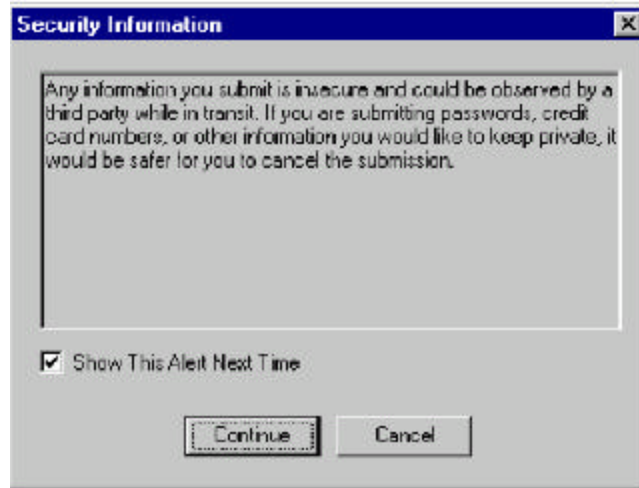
Security Information

Any information you submit is insecure and could be observed by a third party while in transit. If you are submitting passwords, credit card numbers, or other information you would like to keep private, it would be safer for you to cancel the submission.

Show This Alert Next Time

Continue

Cancel